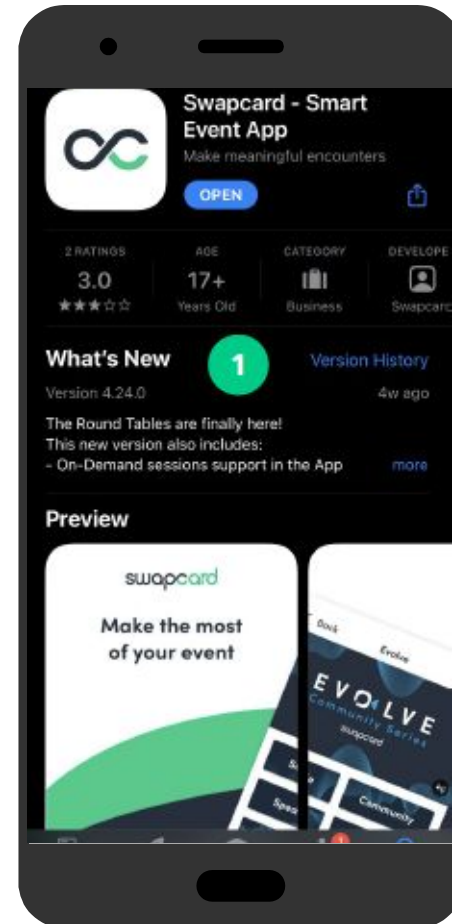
Swapcard - Smart Event App

Make meaningful encounters

OPEN

| 2 RATINGS | AGE | CATEGORY | DEVELOPE |
|---|---|---|---|
| 3.0 | 17+ | | |
| ★★★☆☆ | Years Old | Business | Swapcard |

What's New

1

Version History

Version 4.24.0

4w ago

The Round Tables are finally here!
This new version also includes:
- On-Demand sessions support in the App

more

Preview

swapcard

Make the most of your event

Back

Evolve

EVOLVE

Community Series

swapcard

Community